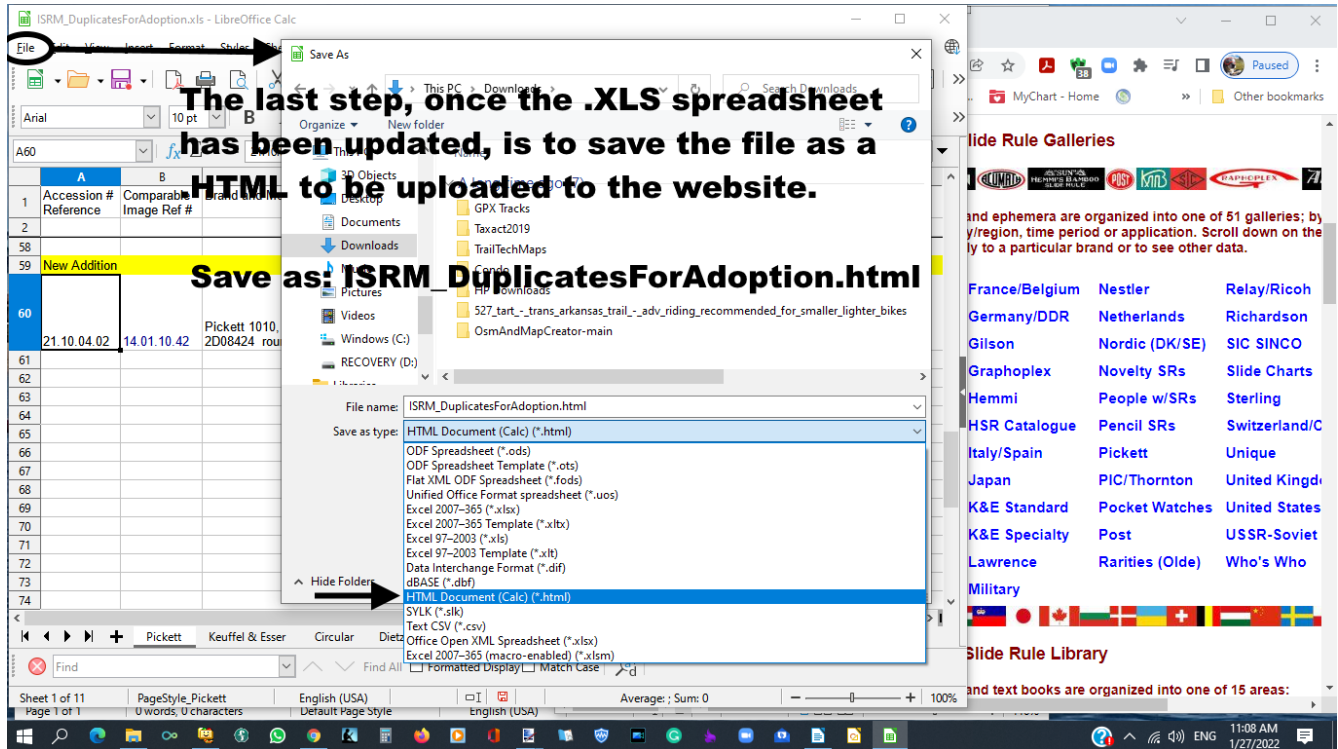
ISRM_DuplicatesForAdoption.xls - LibreOffice Calc

File Edit View Insert Format Styles Sheet

Save As

This PC > Downloads

Search Downloads

The last step, once the .XLS spreadsheet has been updated, is to save the file as a HTML to be uploaded to the website.

Save as: ISRM_DuplicatesForAdoption.html

Organize New folder

This PC
3D Objects
Desktop
Documents
Downloads
Music
Pictures
Videos
Windows (C:)
RECOVERY (D:)
Libraries

Name

A long time ago (7)

GPX Tracks
Taxact2019
TrailTechMaps
Condo
HP Downloads
527_tart_-_trans_arkansas_trail_-_adv_riding_recommended_for_smaller_lighter_bikes
OsmAndMapCreator-main

File name: ISRM_DuplicatesForAdoption.html

Save as type: HTML Document (Calc) (*.html)

ODF Spreadsheet (*.ods)
ODF Spreadsheet Template (*.ots)
Flat XML ODF Spreadsheet (*.fods)
Unified Office Format spreadsheet (*.uos)
Excel 2007–365 (*.xlsx)
Excel 2007–365 Template (*.xltx)
Excel 97–2003 (*.xls)
Excel 97–2003 Template (*.xlt)
Data Interchange Format (*.dif)
dBASE (*.dbf)
HTML Document (Calc) (*.html)
SYLK (*.slk)
Text CSV (*.csv)
Office Open XML Spreadsheet (*.xlsx)
Excel 2007–365 (macro-enabled) (*.xlsm)

Hide Folders

Arial 10 pt B

A60

| | A | B | C |
|---|---|---|---|
| 1 | Accession # Reference | Comparable Image Ref # | Brand and Mo |
| 2 | | | |
| 58 | | | |
| 59 | New Addition | | |
| 60 | 21.10.04.02 | 14.01.10.42 | Pickett 1010, 2D08424 rou |
| 61 | | | |
| 62 | | | |
| 63 | | | |
| 64 | | | |
| 65 | | | |
| 66 | | | |
| 67 | | | |
| 68 | | | |
| 69 | | | |
| 70 | | | |
| 71 | | | |
| 72 | | | |
| 73 | | | |
| 74 | | | |

Pickett Keuffel & Esser Circular Dietz

Find Find All Formatted Display Match Case

Sheet 1 of 11 PageStyle_Pickett English (USA) Average: ; Sum: 0 100%

Page 1 of 1 0 words, 0 characters Default Page Style English (USA)

Paused

MyChart - Home Other bookmarks

lide Rule Galleries

and ephemera are organized into one of 51 galleries; by y/region, time period or application. Scroll down on the ly to a particular brand or to see other data.

| | | |
|---|---|---|
| France/Belgium | Nestler | Relay/Ricoh |
| Germany/DDR | Netherlands | Richardson |
| Gilson | Nordic (DK/SE) | SIC SINCO |
| Graphoplex | Novelty SRs | Slide Charts |
| Hemmi | People w/SRs | Sterling |
| HSR Catalogue | Pencil SRs | Switzerland/C |
| Italy/Spain | Pickett | Unique |
| Japan | PIC/Thornton | United Kingdo |
| K&E Standard | Pocket Watches | United States |
| K&E Specialty | Post | USSR-Soviet |
| Lawrence | Rarities (Olde) | Who's Who |
| Military | | |

Slide Rule Library

and text books are organized into one of 15 areas:

ENG 11:08 AM 1/27/2022